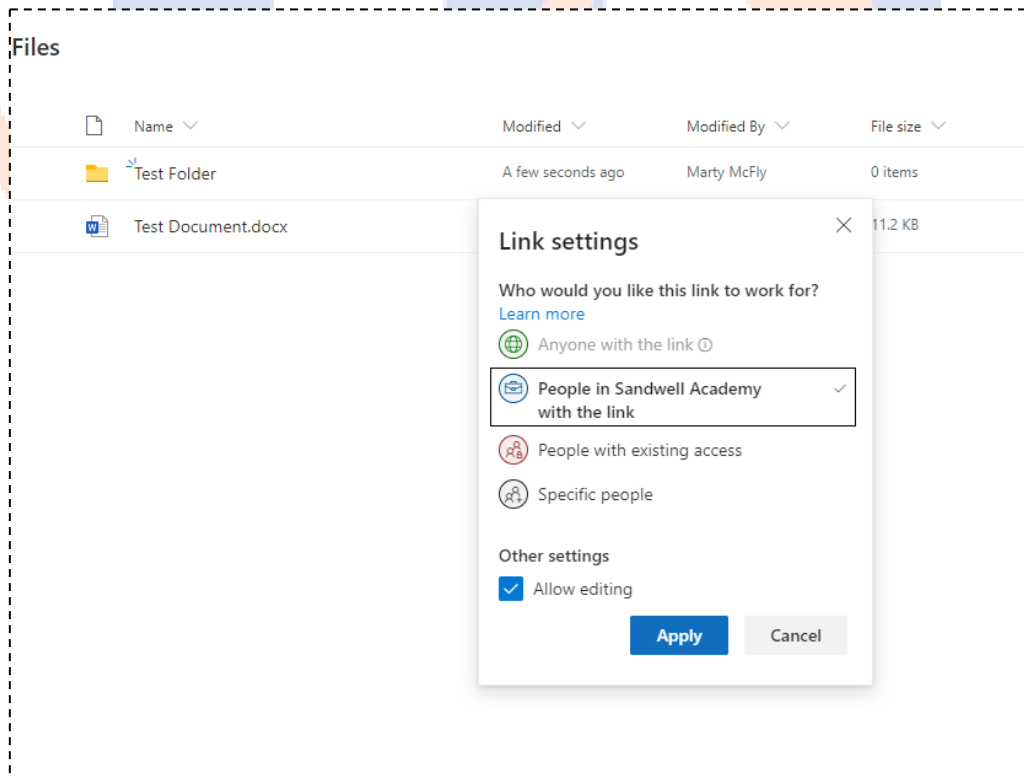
Files

| Name | Modified | Modified By | File size |
|---|---|---|---|
| Test Folder | A few seconds ago | Marty McFly | 0 items |
| Test Document.docx | | | 11.2 KB |

Link settings

Who would you like this link to work for?
Learn more

Anyone with the link

People in Sandwell Academy with the link

People with existing access

Specific people

Other settings

Allow editing

Apply
Cancel